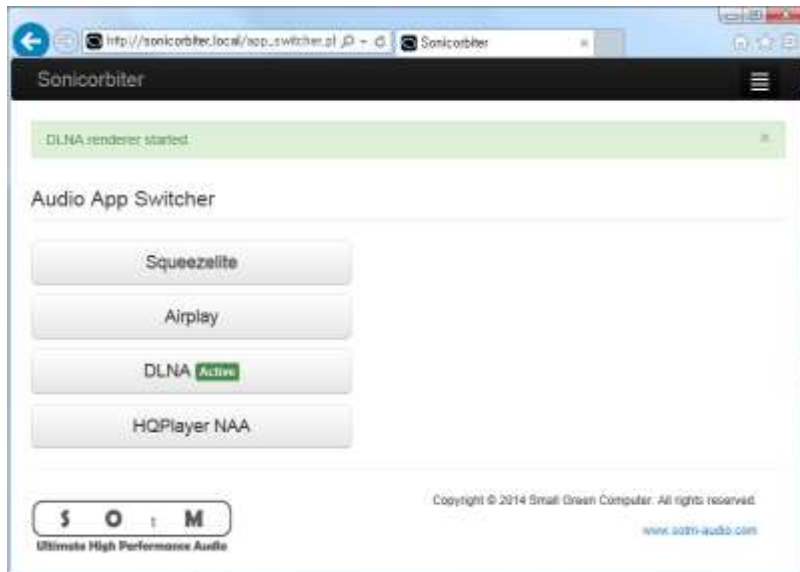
http://sonicorbiter.local/app_switcher.pl

Sonicorbiter

Sonicorbiter

DLNA renderer started

×

Audio App Switcher

Squeezelite

Airplay

DLNA Active

HQPlayer NAA

S O t M

Ultimate High Performance Audio

Copyright © 2014 Small Green Computer. All rights reserved.

www.sotm-audio.com